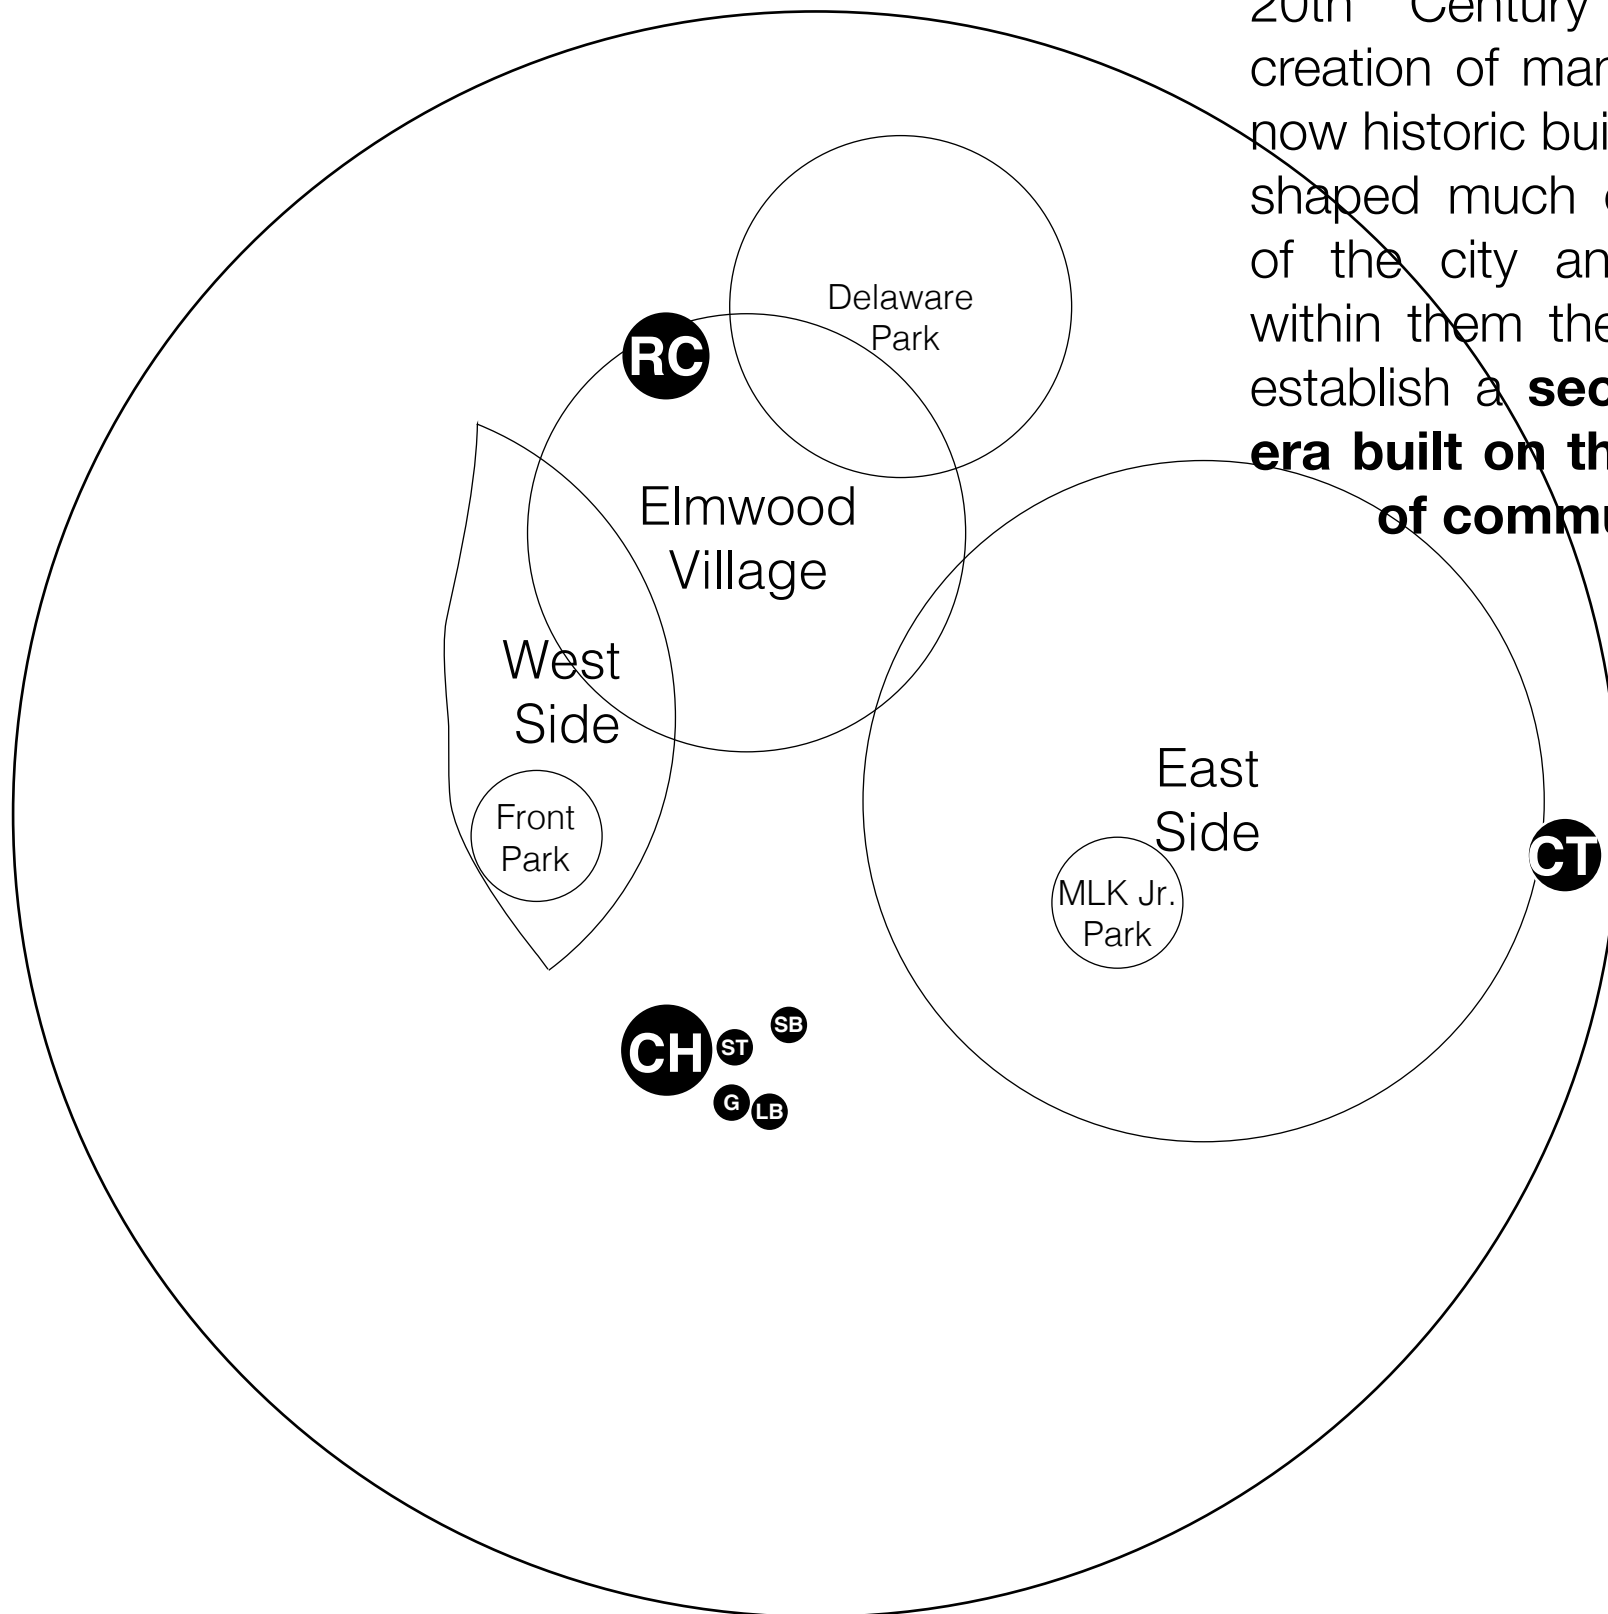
20th Century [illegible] creation of mar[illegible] now historic bui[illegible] shaped much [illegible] of the city an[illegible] within them the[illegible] establish a **sec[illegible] era built on th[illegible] of commu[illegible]**

Delaware Park

RC

Elmwood Village

West Side

Front Park

East Side

MLK Jr. Park

CT

CH

ST

SB

G

LB